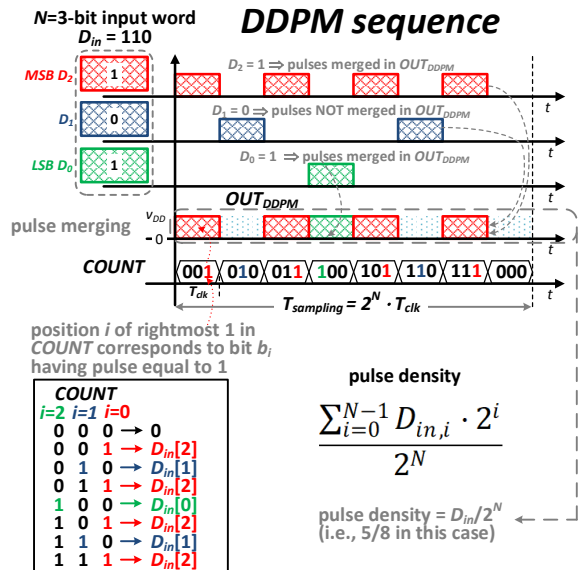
$N$=3-bit input word
$D_{in}$ = 110

DDPM sequence

MSB $D_2$
1
$D_1$
0
LSB $D_0$
1

$D_2 = 1 \Rightarrow$ pulses merged in $OUT_{DDPM}$
$D_1 = 0 \Rightarrow$ pulses NOT merged in $OUT_{DDPM}$
$D_0 = 1 \Rightarrow$ pulses merged in $OUT_{DDPM}$

t
t
t
t
t
t

$OUT_{DDPM}$
pulse merging
$V_{DD}$
0

COUNT
001 010 011 100 101 110 111 000
$T_{clk}$
$T_{sampling} = 2^N \cdot T_{clk}$

position $i$ of rightmost 1 in COUNT corresponds to bit $b_i$ having pulse equal to 1

| COUNT | | | |
|---|---|---|---|
| i=2 | i=1 | i=0 | |
| 0 | 0 | 0 | → 0 |
| 0 | 0 | 1 | → $D_{in}$[2] |
| 0 | 1 | 0 | → $D_{in}$[1] |
| 0 | 1 | 1 | → $D_{in}$[2] |
| 1 | 0 | 0 | → $D_{in}$[0] |
| 1 | 0 | 1 | → $D_{in}$[2] |
| 1 | 1 | 0 | → $D_{in}$[1] |
| 1 | 1 | 1 | → $D_{in}$[2] |

pulse density
$\frac{\sum_{i=0}^{N-1} D_{in,i} \cdot 2^i}{2^N}$

pulse density = $D_{in}/2^N$
(i.e., 5/8 in this case)